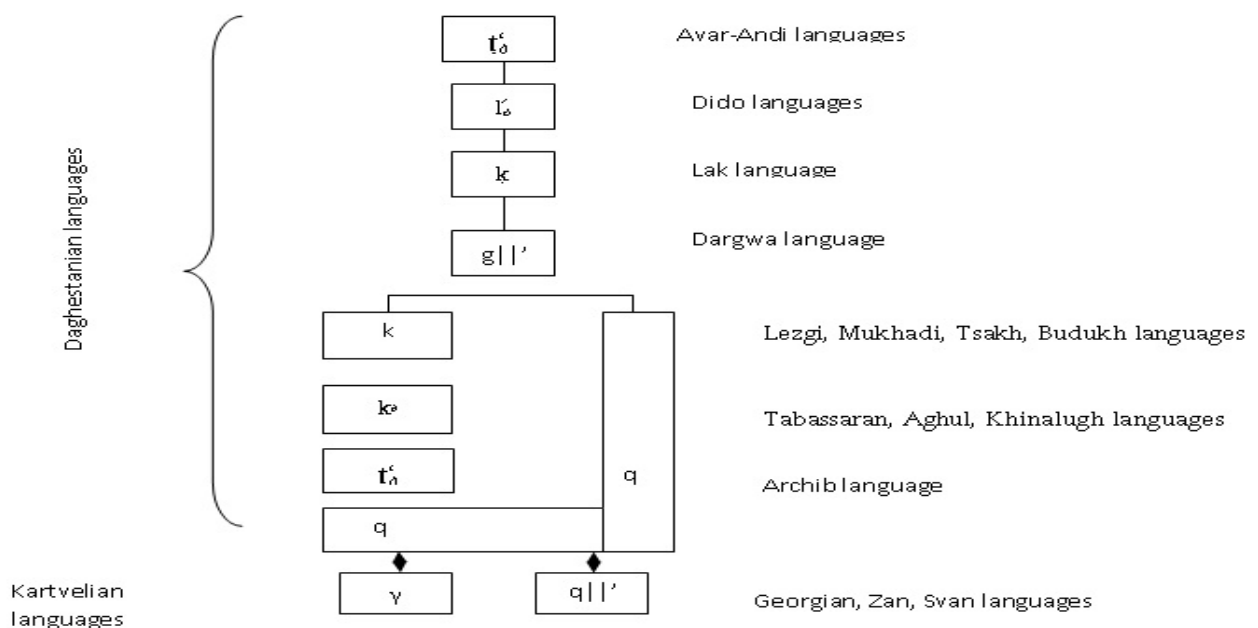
Daghestanian languages

tʼ̥ Avar-Andi languages

lʼ Dido languages

ḳ Lak language

g||ʼ Dargwa language

k Lezgi, Mukhadi, Tsakh, Budukh languages

kᵊ Tabassaran, Aghul, Khinalugh languages

tʼ Archib language

q

q

Kartvelian languages

γ

q||ʼ Georgian, Zan, Svan languages